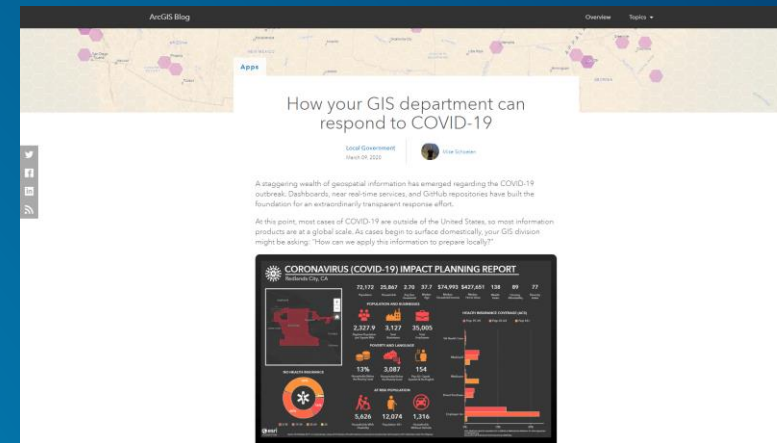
ArcGIS Blog

Overview Topics ▾

Apps

How your GIS department can respond to COVID-19

Local Government
March 09, 2020

Mike Schoelen

A staggering wealth of geospatial information has emerged regarding the COVID-19 outbreak. Dashboards, near real-time services, and GitHub repositories have built the foundation for an extraordinarily transparent response effort.

At this point, most cases of COVID-19 are outside of the United States, so most information products are at a global scale. As cases begin to surface domestically, your GIS division might be asking: "How can we apply this information to prepare locally?"

CORONAVIRUS (COVID-19) IMPACT PLANNING REPORT
Redlands City, CA

72,172 25,867 2.70 37.7 $74,993 $427,651 138 89 77

POPULATION AND BUSINESSES

2,327.9 3,127 35,005

POVERTY AND LANGUAGE

13% 3,087 154

NO HEALTH INSURANCE

AT RISK POPULATION

5,626 12,074 1,316

HEALTH INSURANCE COVERAGE (ACS)

esri